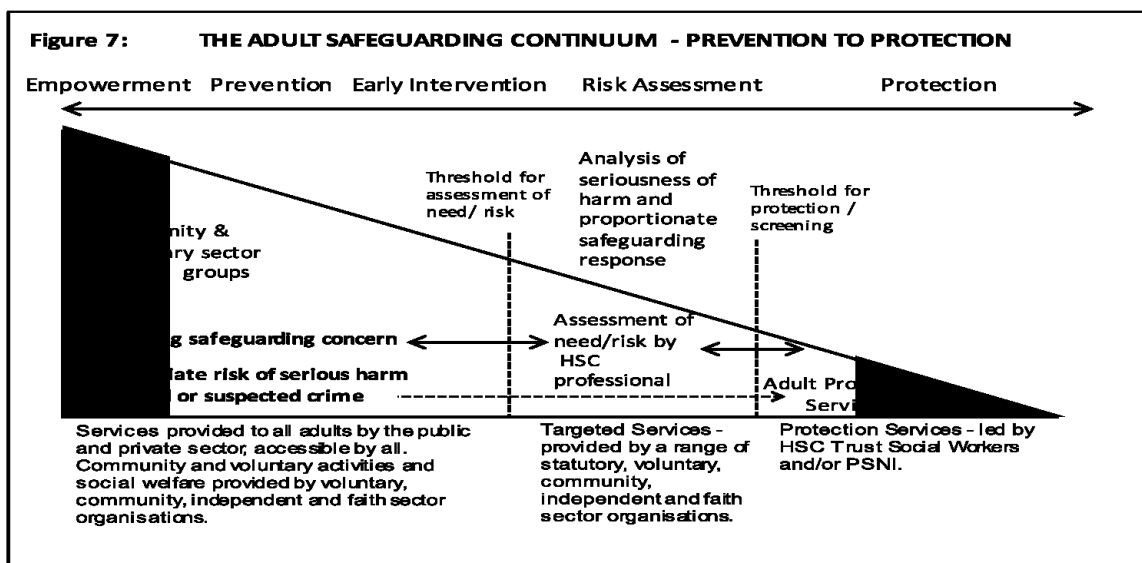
Figure 7: THE ADULT SAFEGUARDING CONTINUUM - PREVENTION TO PROTECTION

Empowerment Prevention Early Intervention Risk Assessment Protection

Threshold for assessment of need/ risk

Analysis of seriousness of harm and proportionate safeguarding response

Threshold for protection / screening

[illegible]nity & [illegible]ary sector groups

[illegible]g safeguarding concern

Assessment of need/risk by HSC professional

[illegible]diate risk of serious harm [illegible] or suspected crime

Adult Pro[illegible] Servi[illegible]

Services provided to all adults by the public and private sector, accessible by all. Community and voluntary activities and social welfare provided by voluntary, community, independent and faith sector organisations.

Targeted Services - provided by a range of statutory, voluntary, community, independent and faith sector organisations.

Protection Services - led by HSC Trust Social Workers and/or PSNI.